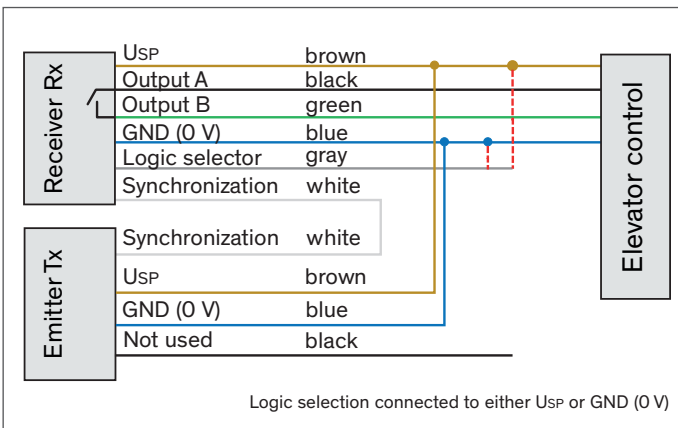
Receiver Rx

USP brown
Output A black
Output B green
GND (0 V) blue
Logic selector gray
Synchronization white

Emitter Tx

Synchronization white
USP brown
GND (0 V) blue
Not used black

Elevator control

Logic selection connected to either USP or GND (0 V)